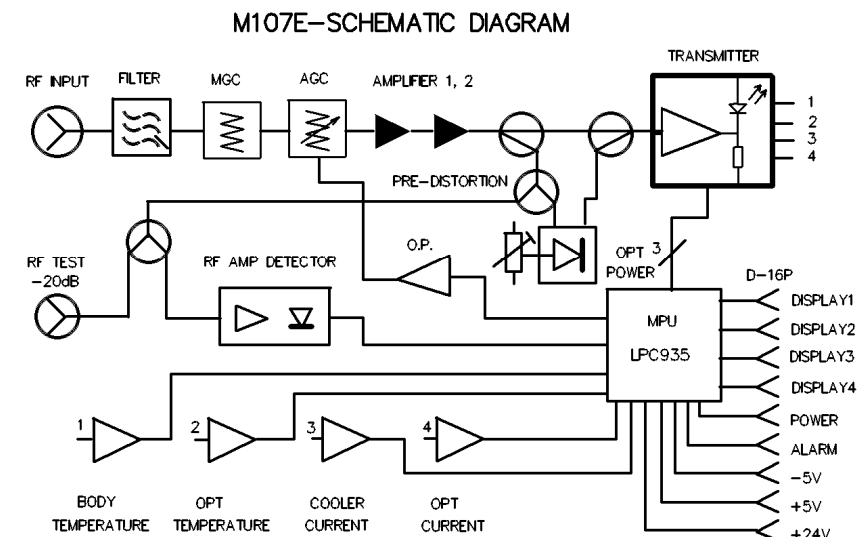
M107E–SCHEMATIC DIAGRAM

RF INPUT
FILTER
MGC
AGC
AMPLIFIER 1, 2
TRANSMITTER
1
2
3
4
PRE–DISTORTION
RF TEST
-20dB
RF AMP DETECTOR
O.P.
OPT POWER
3
D–16P
MPU
LPC935
DISPLAY1
DISPLAY2
DISPLAY3
DISPLAY4
POWER
ALARM
-5V
+5V
+24V
1
2
3
4
BODY TEMPERATURE
OPT TEMPERATURE
COOLER CURRENT
OPT CURRENT